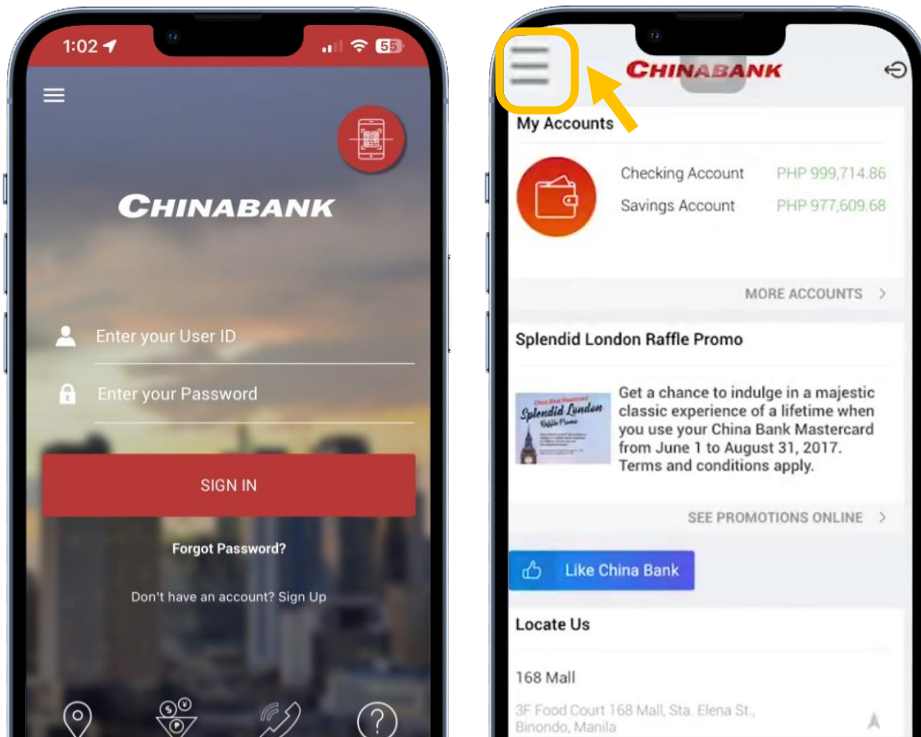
1:02

55

CHINABANK

Enter your User ID

Enter your Password

SIGN IN

Forgot Password?

Don't have an account? Sign Up

CHINABANK

My Accounts

Checking Account PHP 999,714.86

Savings Account PHP 977,609.68

MORE ACCOUNTS

Splendid London Raffle Promo

Splendid London Raffle Promo

Get a chance to indulge in a majestic classic experience of a lifetime when you use your China Bank Mastercard from June 1 to August 31, 2017. Terms and conditions apply.

SEE PROMOTIONS ONLINE

Like China Bank

Locate Us

168 Mall

3F Food Court 168 Mall, Sta. Elena St., Binondo, Manila